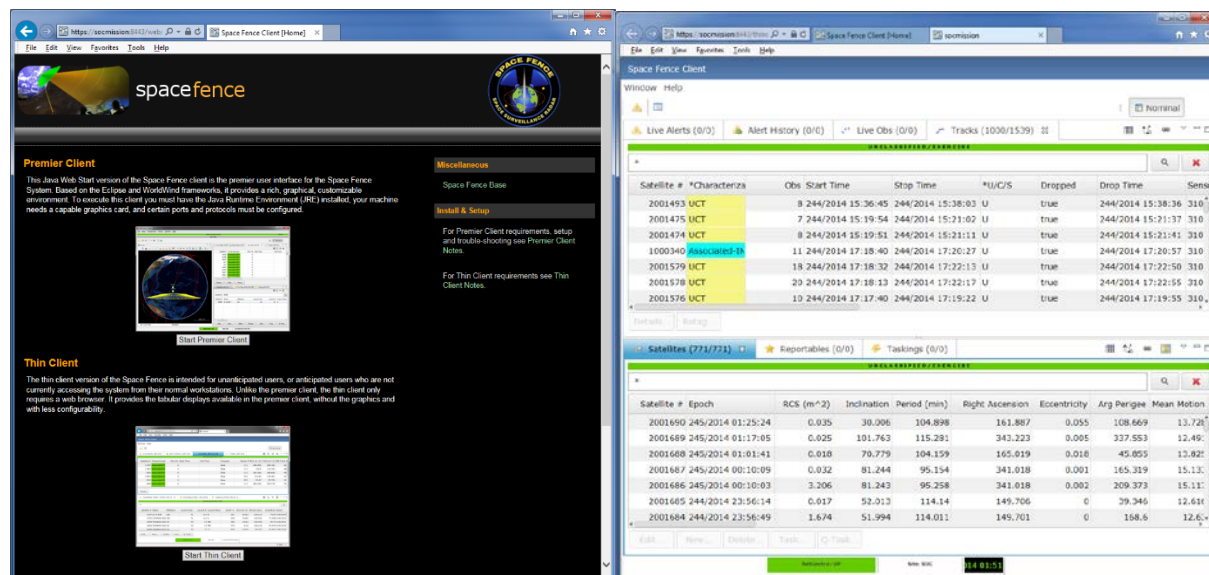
https://socmission:8443/web Space Fence Client [Home]

File Edit View Favorites Tools Help

spacefence

SPACE FENCE SPACE SURVEILLANCE RADAR

Premier Client

This Java Web Start version of the Space Fence client is the premier user interface for the Space Fence System. Based on the Eclipse and WorldWind frameworks, it provides a rich, graphical, customizable environment. To execute this client you must have the Java Runtime Environment (JRE) installed, your machine needs a capable graphics card, and certain ports and protocols must be configured.

Start Premier Client

Thin Client

The thin client version of the Space Fence is intended for unanticipated users, or anticipated users who are not currently accessing the system from their normal workstations. Unlike the premier client, the thin client only requires a web browser. It provides the tabular displays available in the premier client, without the graphics and with less configurability.

Start Thin Client

Miscellaneous

Space Fence Base

Install & Setup

For Premier Client requirements, setup and trouble-shooting see Premier Client Notes.

For Thin Client requirements see Thin Client Notes.

https://socmission:8443/thin Space Fence Client [Home] socmission

File Edit View Favorites Tools Help

Space Fence Client

Window Help

Nominal

Live Alerts (0/0) Alert History (0/0) Live Obs (0/0) Tracks (1030/1539)

UNCLASSIFIED//EXERCISE

| Satellite # | *Characteriza | Obs | Start Time | Stop Time | *U/C/S | Dropped | Drop Time | Sens |
|---|---|---|---|---|---|---|---|---|
| 2001493 | UCT | 8 | 244/2014 15:36:45 | 244/2014 15:38:03 | U | true | 244/2014 15:38:36 | 310 |
| 2001475 | UCT | 7 | 244/2014 15:19:54 | 244/2014 15:21:02 | U | true | 244/2014 15:21:37 | 310 |
| 2001474 | UCT | 8 | 244/2014 15:19:51 | 244/2014 15:21:11 | U | true | 244/2014 15:21:41 | 310 |
| 1000340 | Associated-N | 11 | 244/2014 17:18:40 | 244/2014 17:20:27 | U | true | 244/2014 17:20:57 | 310 |
| 2001579 | UCT | 18 | 244/2014 17:18:32 | 244/2014 17:22:13 | U | true | 244/2014 17:22:50 | 310 |
| 2001578 | UCT | 20 | 244/2014 17:18:13 | 244/2014 17:22:17 | U | true | 244/2014 17:22:55 | 310 |
| 2001576 | UCT | 10 | 244/2014 17:17:40 | 244/2014 17:19:22 | U | true | 244/2014 17:19:55 | 310 |

Details Retag

Satellites (771/771) Reportables (0/0) Taskings (0/0)

UNCLASSIFIED//EXERCISE

| Satellite # | Epoch | RCS (m^2) | Inclination | Period (min) | Right Ascension | Eccentricity | Arg Perigee | Mean Motion |
|---|---|---|---|---|---|---|---|---|
| 2001690 | 245/2014 01:25:24 | 0.035 | 30.006 | 104.898 | 161.887 | 0.055 | 108.669 | 13.72 |
| 2001689 | 245/2014 01:17:05 | 0.025 | 101.763 | 115.281 | 343.223 | 0.085 | 337.553 | 12.49 |
| 2001688 | 245/2014 01:01:41 | 0.018 | 70.779 | 104.159 | 165.019 | 0.018 | 45.855 | 13.82 |
| 2001687 | 245/2014 00:10:09 | 0.032 | 81.244 | 95.154 | 341.018 | 0.001 | 165.319 | 15.13 |
| 2001686 | 245/2014 00:10:03 | 3.206 | 81.243 | 95.258 | 341.018 | 0.002 | 209.373 | 15.11 |
| 2001685 | 244/2014 23:56:14 | 0.017 | 52.013 | 114.14 | 149.706 | 0 | 39.346 | 12.61 |
| 2001684 | 244/2014 23:56:49 | 1.674 | 51.994 | 114.011 | 149.701 | 0 | 168.6 | 12.6 |

Edit New Delete Task Q-Task

014 01:51